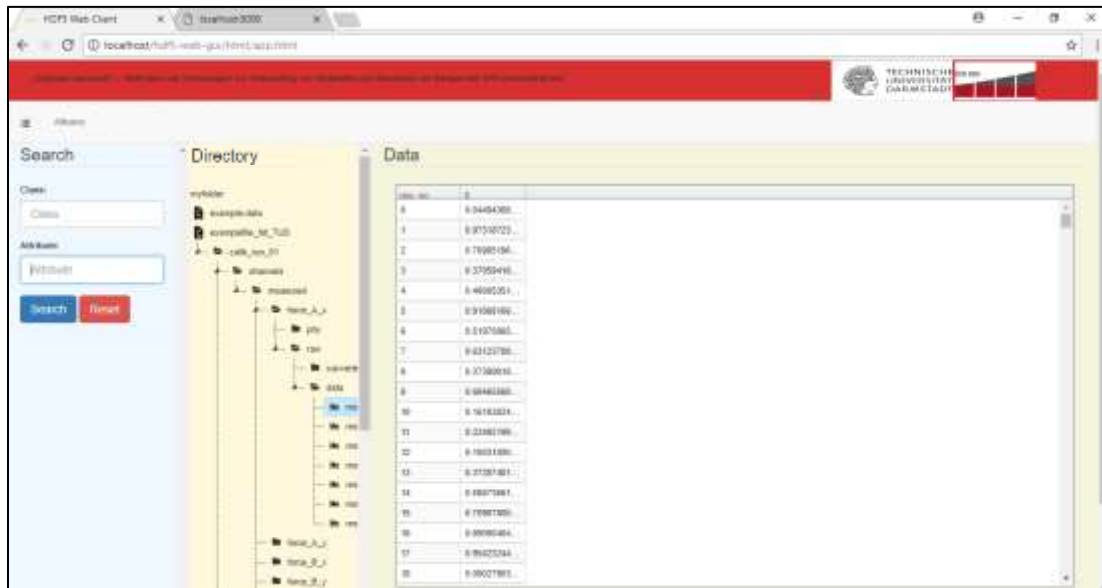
HDF5 Web Client × localhost:3000 ×

localhost/hdf5-web-gui/html/app.html

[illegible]

TECHNISCHE UNIVERSITÄT DARMSTADT

Albans

Search

Class:

Class

Attribute:

Attribute

Search Reset

Directory

myfolder

example.data

examplefile_for_TUD

calib_run_01

channels

measured

force_A_x

phy

raw

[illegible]

data

force_A_y

force_B_x

force_B_y

Data

| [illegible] | 0 |
|---|---|
| 0 | 0.04494300... |
| 1 | 0.97318723... |
| 2 | 0.79085196... |
| 3 | 0.37958416... |
| 4 | 0.46085351... |
| 5 | 0.91085169... |
| 6 | 0.51970965... |
| 7 | 0.63123780... |
| 8 | 0.37380016... |
| 9 | 0.98460380... |
| 10 | 0.16183024... |
| 11 | 0.22460196... |
| 12 | 0.19031306... |
| 13 | 0.37287461... |
| 14 | 0.69075661... |
| 15 | 0.79987955... |
| 16 | 0.99090484... |
| 17 | 0.99422244... |
| 18 | 0.09027951... |